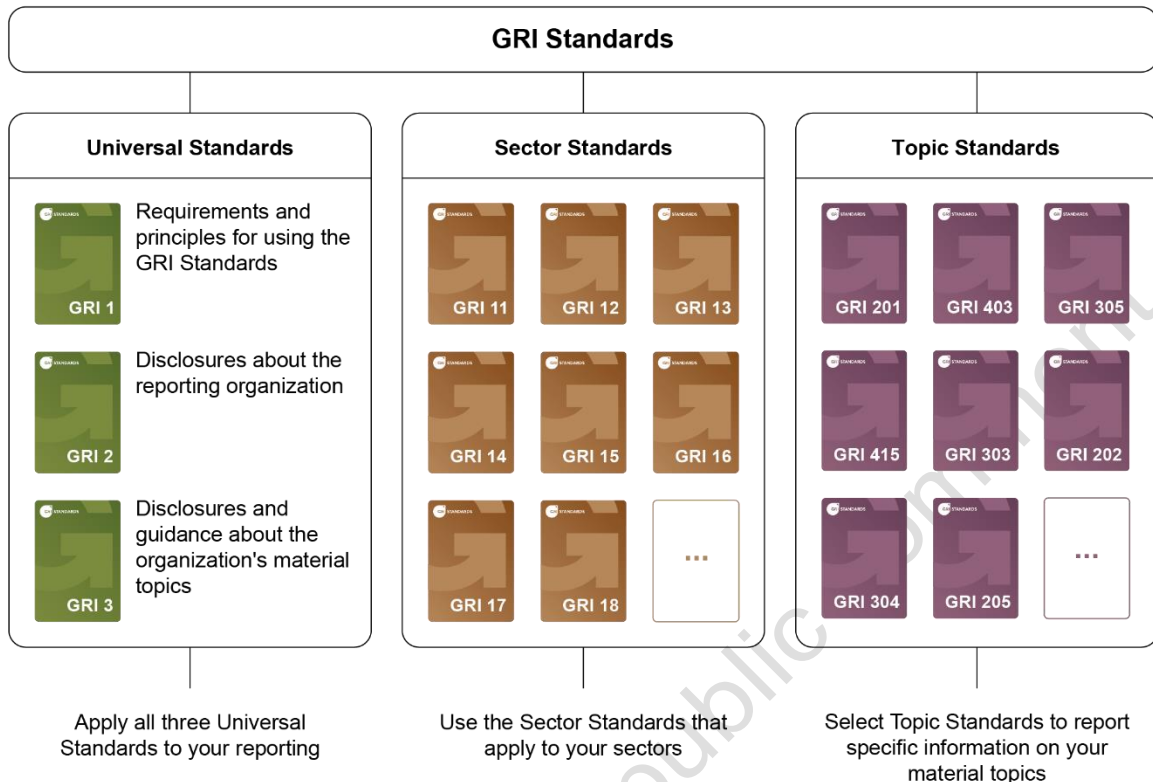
GRI Standards

Universal Standards

GRI STANDARDS
GRI 1
Requirements and principles for using the GRI Standards

GRI STANDARDS
GRI 2
Disclosures about the reporting organization

GRI STANDARDS
GRI 3
Disclosures and guidance about the organization's material topics

Sector Standards

GRI 11
GRI 12
GRI 13
GRI 14
GRI 15
GRI 16
GRI 17
GRI 18
...

Topic Standards

GRI 201
GRI 403
GRI 305
GRI 415
GRI 303
GRI 202
GRI 304
GRI 205
...

Apply all three Universal Standards to your reporting

Use the Sector Standards that apply to your sectors

Select Topic Standards to report specific information on your material topics

public comment